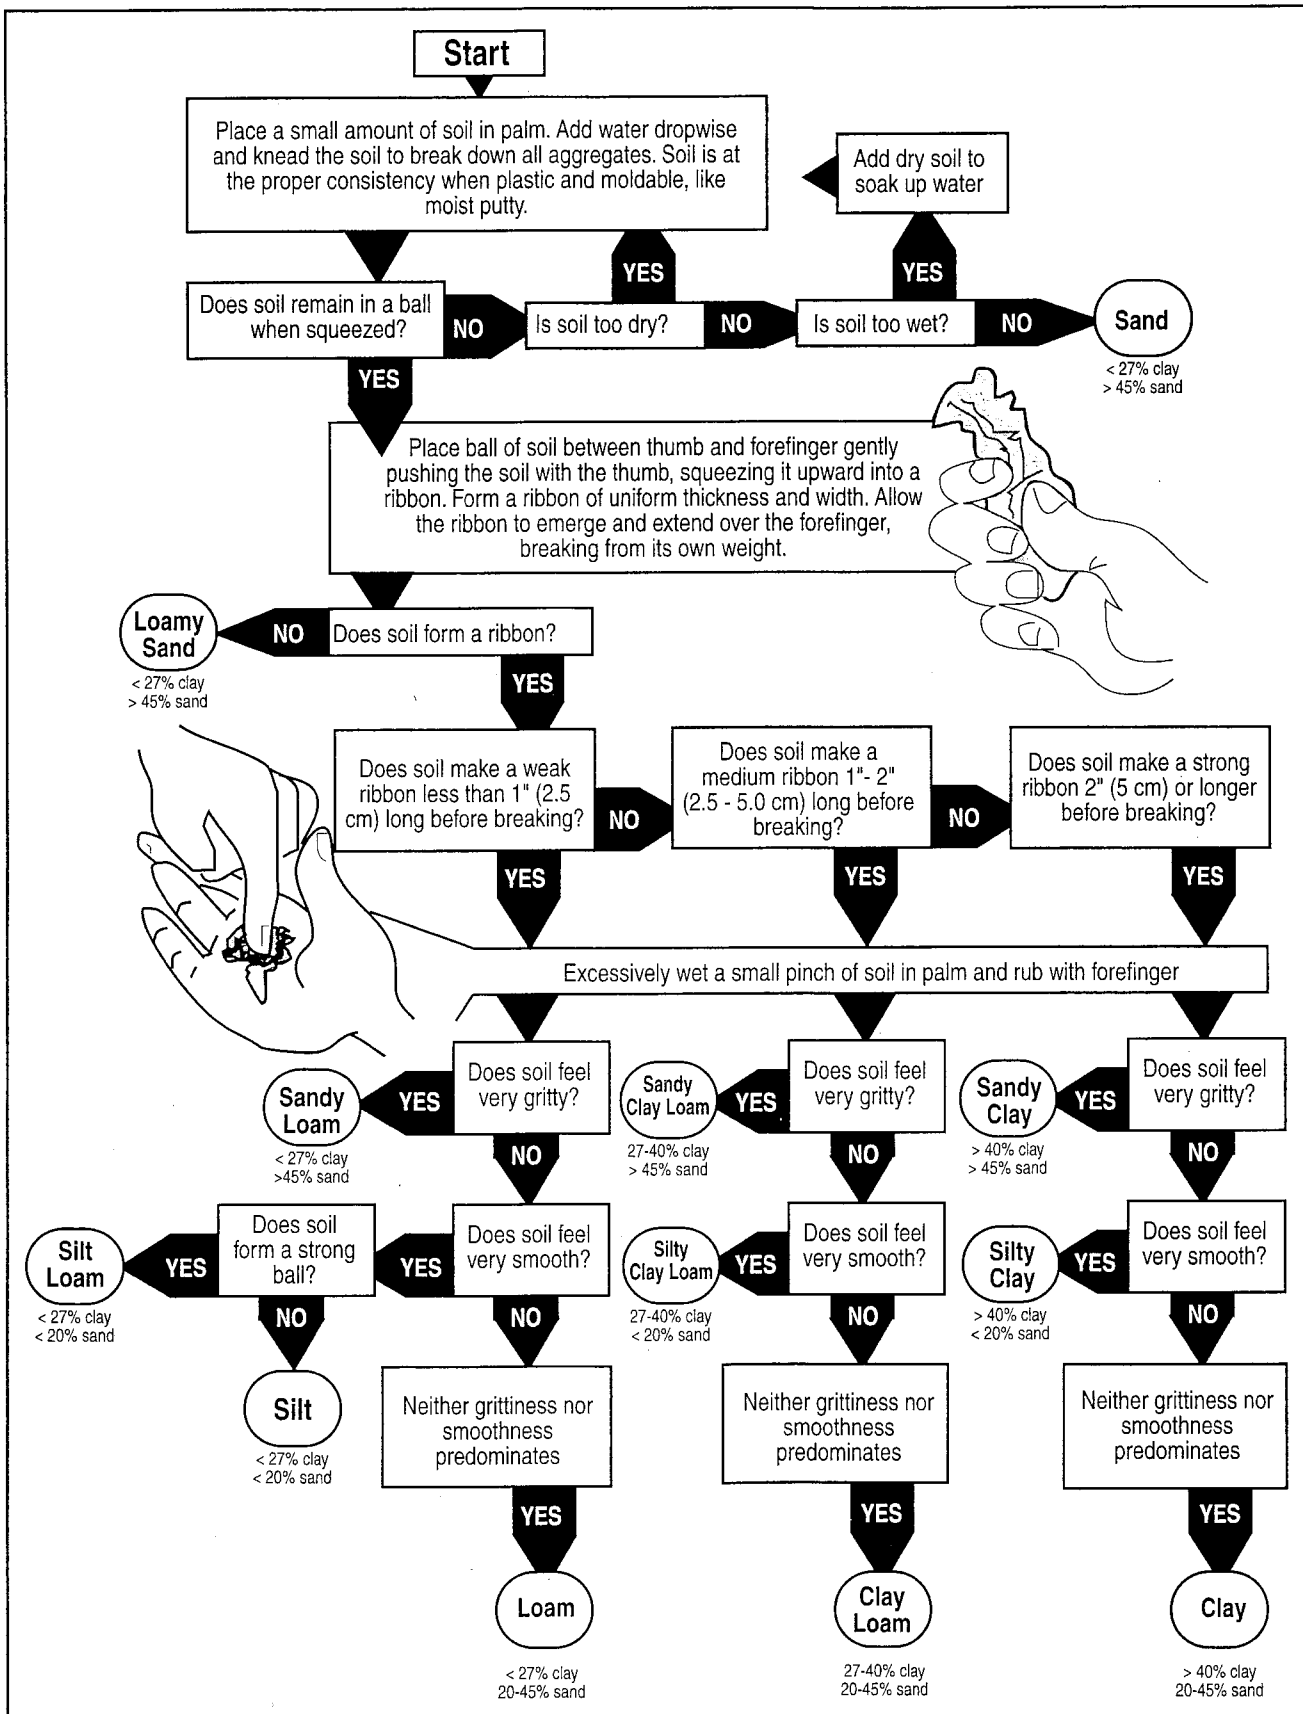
Start

Place a small amount of soil in palm. Add water dropwise and knead the soil to break down all aggregates. Soil is at the proper consistency when plastic and moldable, like moist putty.

Add dry soil to soak up water

YES

YES

Does soil remain in a ball when squeezed?

NO

Is soil too dry?

NO

Is soil too wet?

NO

Sand
< 27% clay
> 45% sand

YES

Place ball of soil between thumb and forefinger gently pushing the soil with the thumb, squeezing it upward into a ribbon. Form a ribbon of uniform thickness and width. Allow the ribbon to emerge and extend over the forefinger, breaking from its own weight.

Loamy Sand
< 27% clay
> 45% sand

NO

Does soil form a ribbon?

YES

Does soil make a weak ribbon less than 1" (2.5 cm) long before breaking?

NO

Does soil make a medium ribbon 1"- 2" (2.5 - 5.0 cm) long before breaking?

NO

Does soil make a strong ribbon 2" (5 cm) or longer before breaking?

YES

YES

YES

Excessively wet a small pinch of soil in palm and rub with forefinger

Sandy Loam
< 27% clay
>45% sand

YES

Does soil feel very gritty?

NO

Sandy Clay Loam
27-40% clay
> 45% sand

YES

Does soil feel very gritty?

NO

Sandy Clay
> 40% clay
> 45% sand

YES

Does soil feel very gritty?

NO

Silt Loam
< 27% clay
< 20% sand

YES

Does soil form a strong ball?

NO

YES

Does soil feel very smooth?

NO

Silty Clay Loam
27-40% clay
< 20% sand

YES

Does soil feel very smooth?

NO

Silty Clay
> 40% clay
< 20% sand

YES

Does soil feel very smooth?

NO

Silt
< 27% clay
< 20% sand

Neither grittiness nor smoothness predominates

Neither grittiness nor smoothness predominates

Neither grittiness nor smoothness predominates

YES

YES

YES

Loam
< 27% clay
20-45% sand

Clay Loam
27-40% clay
20-45% sand

Clay
> 40% clay
20-45% sand